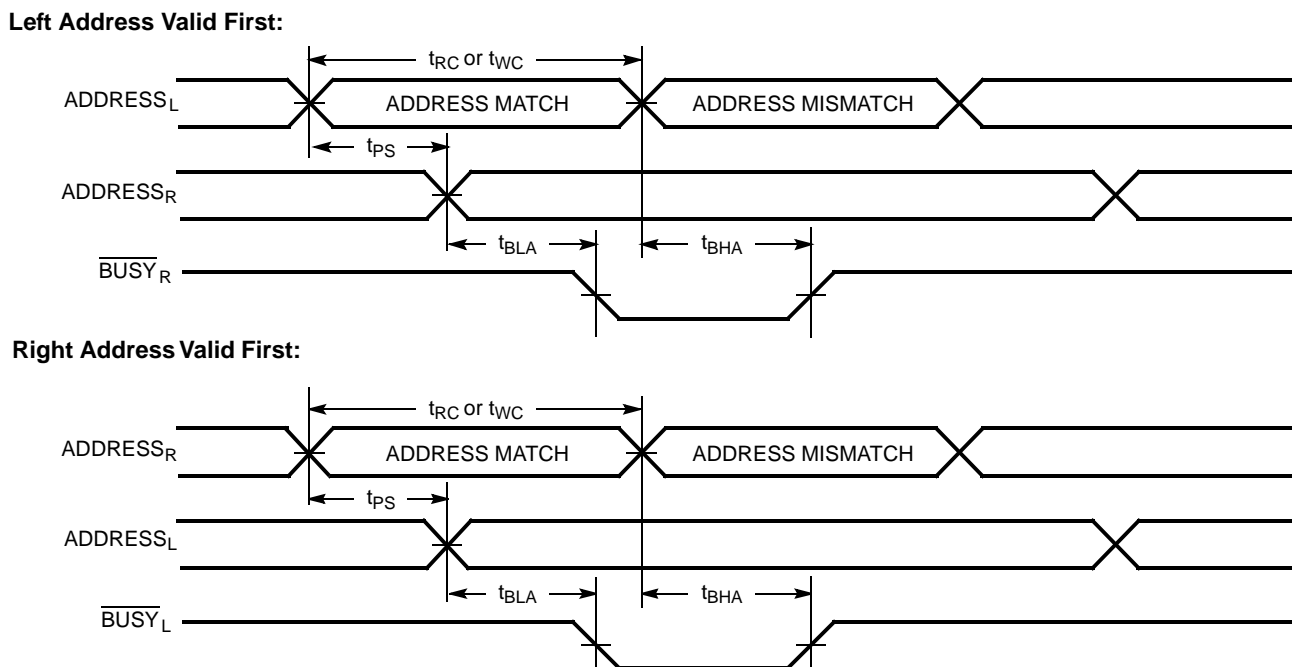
Left Address Valid First:

$t_{RC}$ or $t_{WC}$

ADDRESS$_L$

ADDRESS MATCH

ADDRESS MISMATCH

$t_{PS}$

ADDRESS$_R$

$t_{BLA}$

$t_{BHA}$

$\overline{BUSY}_R$

Right Address Valid First:

$t_{RC}$ or $t_{WC}$

ADDRESS$_R$

ADDRESS MATCH

ADDRESS MISMATCH

$t_{PS}$

ADDRESS$_L$

$t_{BLA}$

$t_{BHA}$

$\overline{BUSY}_L$